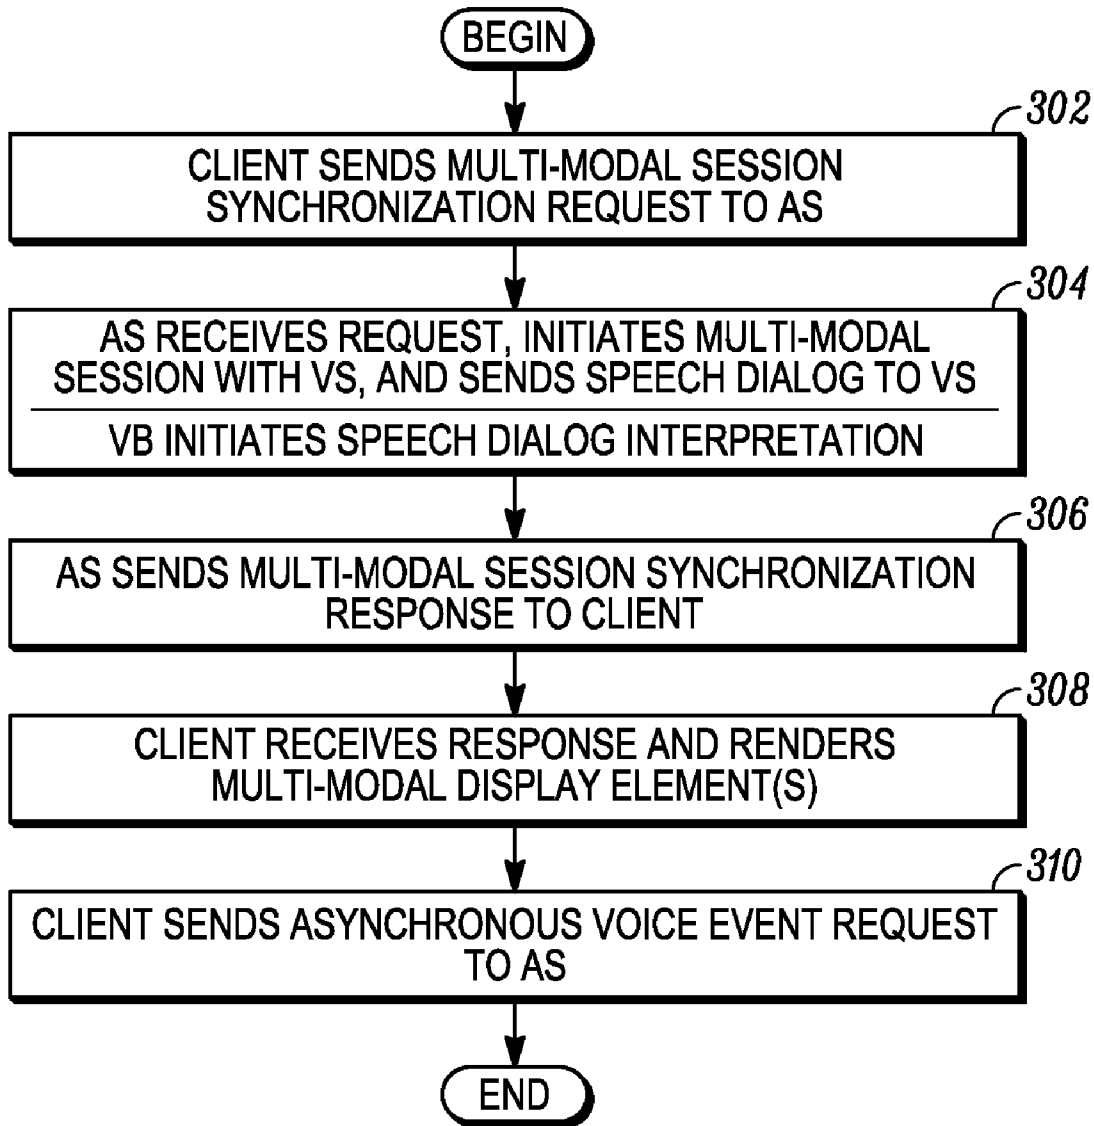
BEGIN

302

CLIENT SENDS MULTI-MODAL SESSION SYNCHRONIZATION REQUEST TO AS

304

AS RECEIVES REQUEST, INITIATES MULTI-MODAL SESSION WITH VS, AND SENDS SPEECH DIALOG TO VS

VB INITIATES SPEECH DIALOG INTERPRETATION

306

AS SENDS MULTI-MODAL SESSION SYNCHRONIZATION RESPONSE TO CLIENT

308

CLIENT RECEIVES RESPONSE AND RENDERS MULTI-MODAL DISPLAY ELEMENT(S)

310

CLIENT SENDS ASYNCHRONOUS VOICE EVENT REQUEST TO AS

END